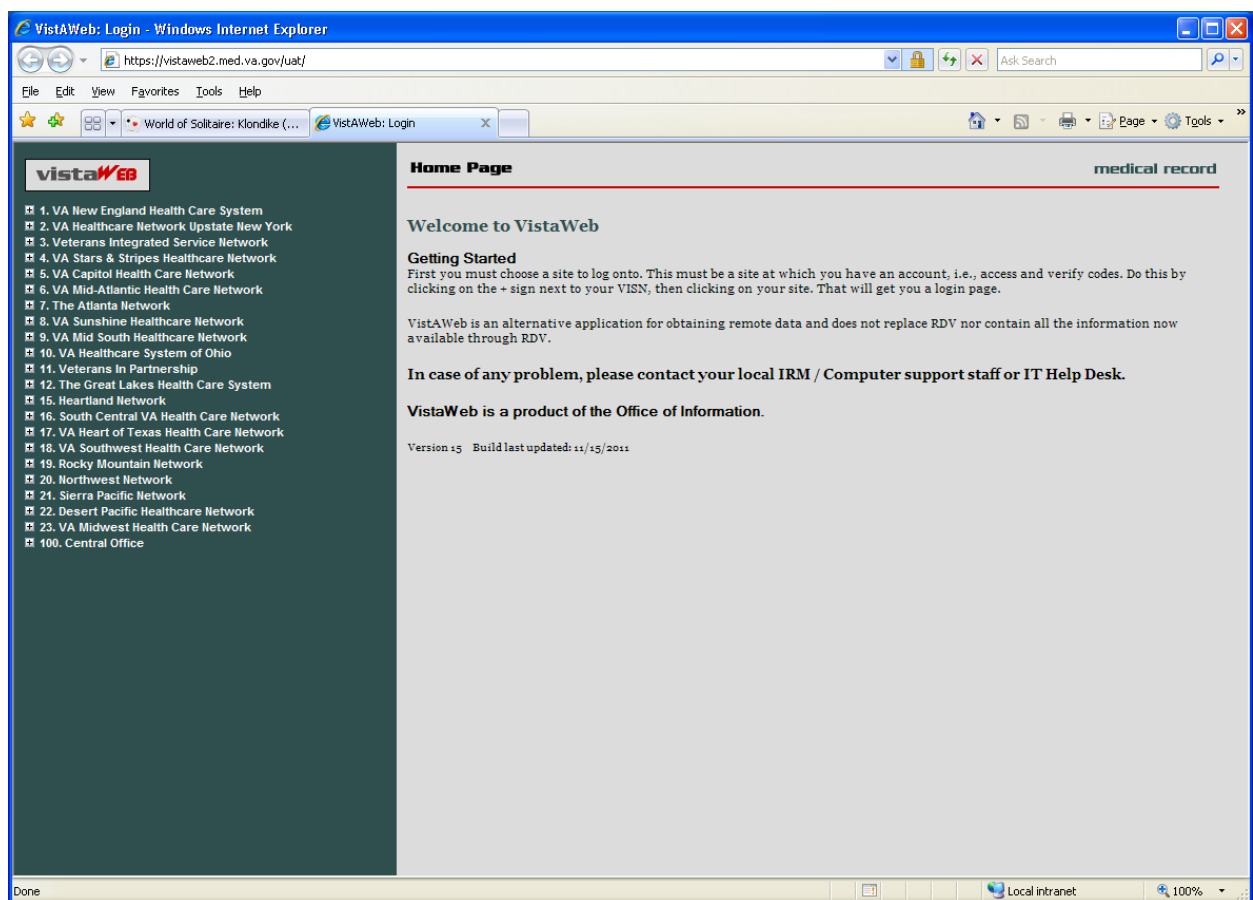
VistAWeb: Login - Windows Internet Explorer

https://vistaweb2.med.va.gov/uat/

Ask Search

File Edit View Favorites Tools Help

World of Solitaire: Klondike (...

VistAWeb: Login

Page Tools

vistaWEB

1. VA New England Health Care System
2. VA Healthcare Network Upstate New York
3. Veterans Integrated Service Network
4. VA Stars & Stripes Healthcare Network
5. VA Capitol Health Care Network
6. VA Mid-Atlantic Health Care Network
7. The Atlanta Network
8. VA Sunshine Healthcare Network
9. VA Mid South Healthcare Network
10. VA Healthcare System of Ohio
11. Veterans In Partnership
12. The Great Lakes Health Care System
15. Heartland Network
16. South Central VA Health Care Network
17. VA Heart of Texas Health Care Network
18. VA Southwest Health Care Network
19. Rocky Mountain Network
20. Northwest Network
21. Sierra Pacific Network
22. Desert Pacific Healthcare Network
23. VA Midwest Health Care Network
100. Central Office

Home Page

medical record

Welcome to VistaWeb

Getting Started
First you must choose a site to log onto. This must be a site at which you have an account, i.e., access and verify codes. Do this by clicking on the + sign next to your VISN, then clicking on your site. That will get you a login page.

VistAWeb is an alternative application for obtaining remote data and does not replace RDV nor contain all the information now available through RDV.

In case of any problem, please contact your local IRM / Computer support staff or IT Help Desk.

VistaWeb is a product of the Office of Information.

Version 15 Build last updated: 11/15/2011

Done

Local intranet

100%